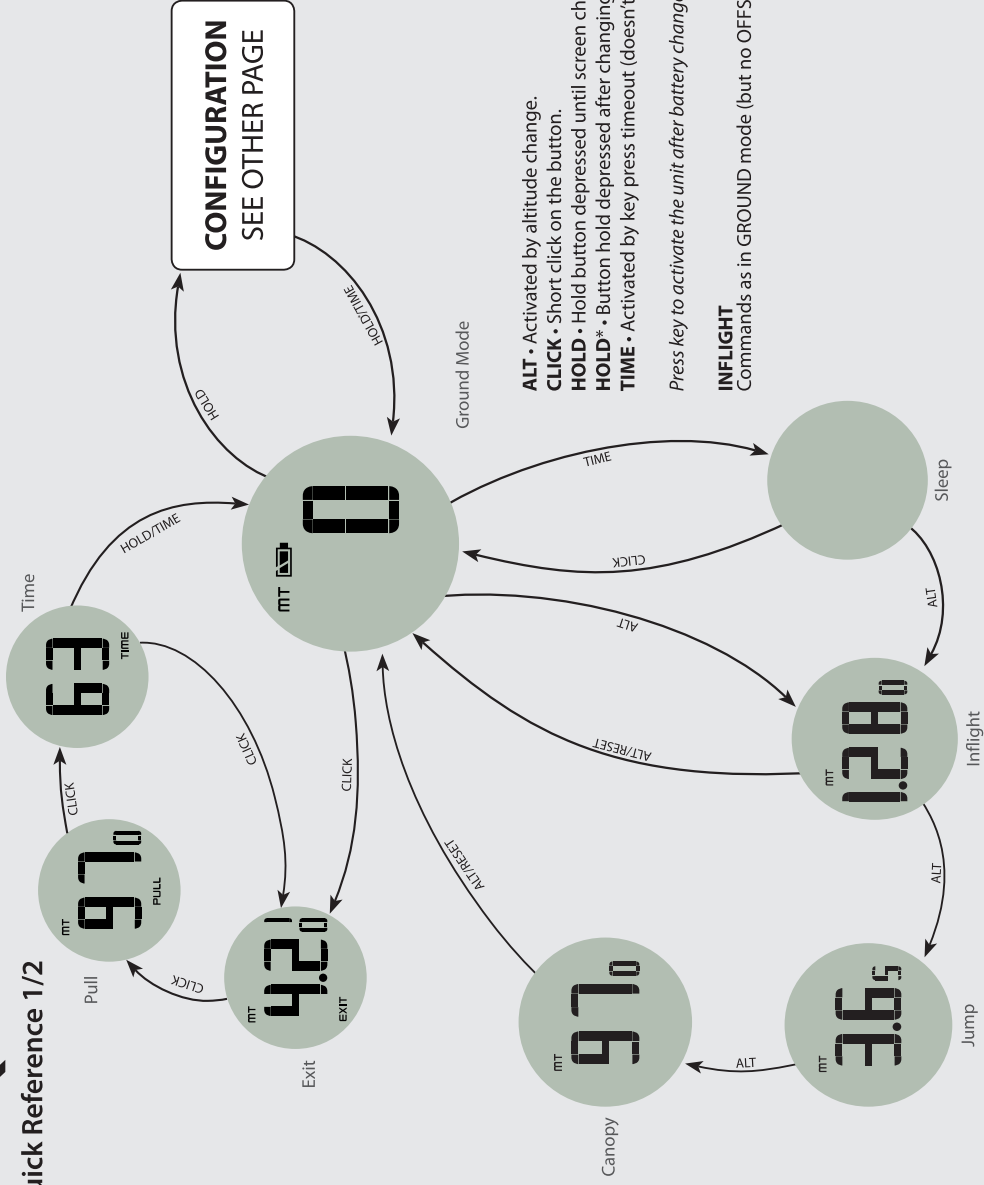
uick Reference 1/2

CONFIGURATION
SEE OTHER PAGE

HOLD

HOLD/TIME

Ground Mode

HOLD/TIME

Time

63
TIME

CLICK

CLICK

MT 0

TIME

CLICK

Sleep

ALT

ALT

ALT/RESET

MT 12.8 0

Inflight

ALT

MT 3.6 5

Jump

ALT

MT 9.7 0

Canopy

ALT/RESET

CLICK

MT 4.2 0
EXIT

Exit

CLICK

MT 9.7 0
PULL

Pull

ALT • Activated by altitude change.
CLICK • Short click on the button.
HOLD • Hold button depressed until screen ch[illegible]
HOLD* • Button hold depressed after changing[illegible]
TIME • Activated by key press timeout (doesn't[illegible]

Press key to activate the unit after battery change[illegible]

INFLIGHT
Commands as in GROUND mode (but no OFFS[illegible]